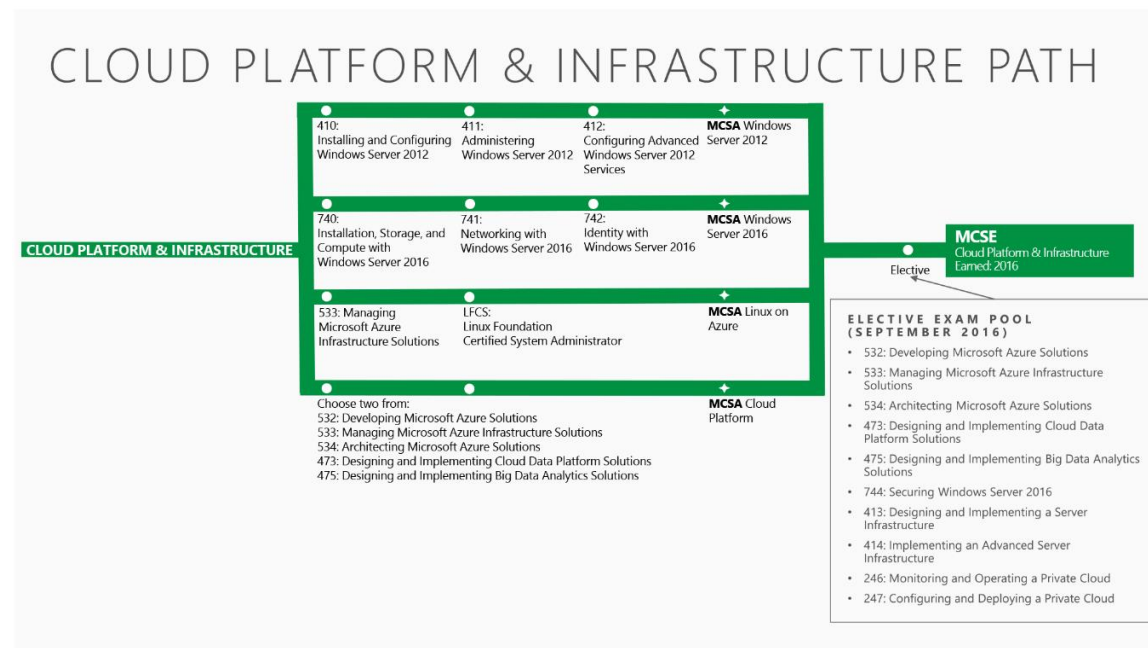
CLOUD PLATFORM & INFRASTRUCTURE PATH

CLOUD PLATFORM & INFRASTRUCTURE

410:
Installing and Configuring Windows Server 2012

411:
Administering Windows Server 2012

412:
Configuring Advanced Windows Server 2012 Services

**MCSA** Windows Server 2012

740:
Installation, Storage, and Compute with Windows Server 2016

741:
Networking with Windows Server 2016

742:
Identity with Windows Server 2016

**MCSA** Windows Server 2016

533: Managing Microsoft Azure Infrastructure Solutions

LFCS:
Linux Foundation Certified System Administrator

**MCSA** Linux on Azure

Choose two from:
532: Developing Microsoft Azure Solutions
533: Managing Microsoft Azure Infrastructure Solutions
534: Architecting Microsoft Azure Solutions
473: Designing and Implementing Cloud Data Platform Solutions
475: Designing and Implementing Big Data Analytics Solutions

**MCSA** Cloud Platform

Elective

MCSE
Cloud Platform & Infrastructure
Earned: 2016

ELECTIVE EXAM POOL (SEPTEMBER 2016)
• 532: Developing Microsoft Azure Solutions
• 533: Managing Microsoft Azure Infrastructure Solutions
• 534: Architecting Microsoft Azure Solutions
• 473: Designing and Implementing Cloud Data Platform Solutions
• 475: Designing and Implementing Big Data Analytics Solutions
• 744: Securing Windows Server 2016
• 413: Designing and Implementing a Server Infrastructure
• 414: Implementing an Advanced Server Infrastructure
• 246: Monitoring and Operating a Private Cloud
• 247: Configuring and Deploying a Private Cloud